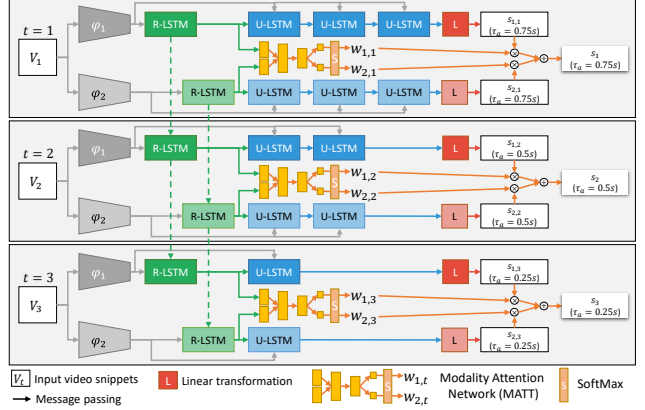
$t = 1$

$V_1$

$\varphi_1$

R-LSTM

U-LSTM

U-LSTM

U-LSTM

L

$s_{1,1}$ ($\tau_a = 0.75s$)

S

$w_{1,1}$

$w_{2,1}$

$s_1$ ($\tau_a = 0.75s$)

$\varphi_2$

R-LSTM

U-LSTM

U-LSTM

U-LSTM

L

$s_{2,1}$ ($\tau_a = 0.75s$)

$t = 2$

$V_2$

$\varphi_1$

R-LSTM

U-LSTM

U-LSTM

L

$s_{1,2}$ ($\tau_a = 0.5s$)

S

$w_{1,2}$

$w_{2,2}$

$s_2$ ($\tau_a = 0.5s$)

$\varphi_2$

R-LSTM

U-LSTM

U-LSTM

L

$s_{2,2}$ ($\tau_a = 0.5s$)

$t = 3$

$V_3$

$\varphi_1$

R-LSTM

U-LSTM

L

$s_{1,3}$ ($\tau_a = 0.25s$)

S

$w_{1,3}$

$w_{2,3}$

$s_3$ ($\tau_a = 0.25s$)

$\varphi_2$

R-LSTM

U-LSTM

L

$s_{2,3}$ ($\tau_a = 0.25s$)

$V_t$ Input video snippets

Message passing

L Linear transformation

S

$w_{1,t}$

$w_{2,t}$

Modality Attention Network (MATT)

S SoftMax